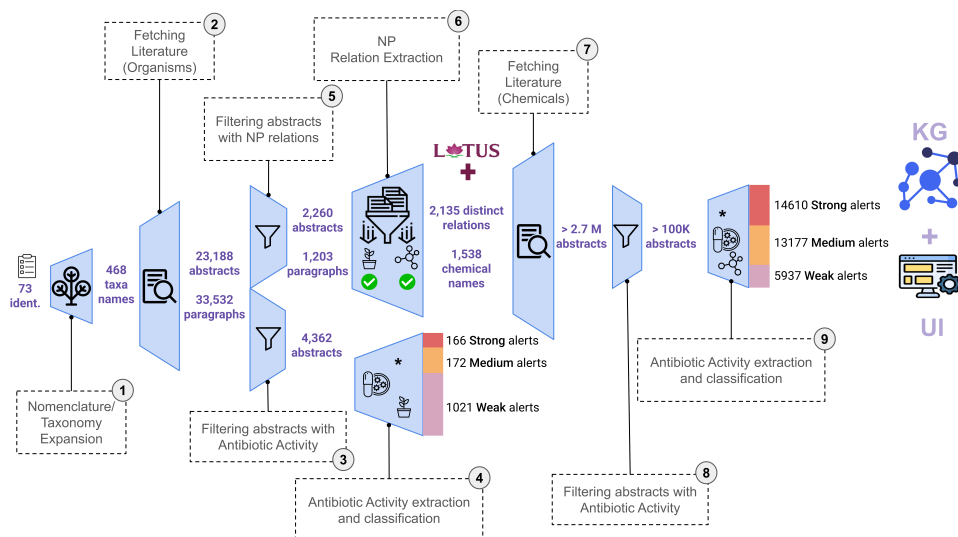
2
Fetching Literature (Organisms)

6
NP Relation Extraction

7
Fetching Literature (Chemicals)

5
Filtering abstracts with NP relations

LOTUS
+

KG

73 ident.

468 taxa names

23,188 abstracts

33,532 paragraphs

2,260 abstracts

1,203 paragraphs

4,362 abstracts

2,135 distinct relations

1,538 chemical names

> 2.7 M abstracts

> 100K abstracts

*

14610 **Strong** alerts

13177 **Medium** alerts

5937 **Weak** alerts

+

UI

166 **Strong** alerts

172 **Medium** alerts

1021 **Weak** alerts

*

9
Antibiotic Activity extraction and classification

1
Nomenclature/ Taxonomy Expansion

Filtering abstracts with Antibiotic Activity
3

4
Antibiotic Activity extraction and classification

8
Filtering abstracts with Antibiotic Activity